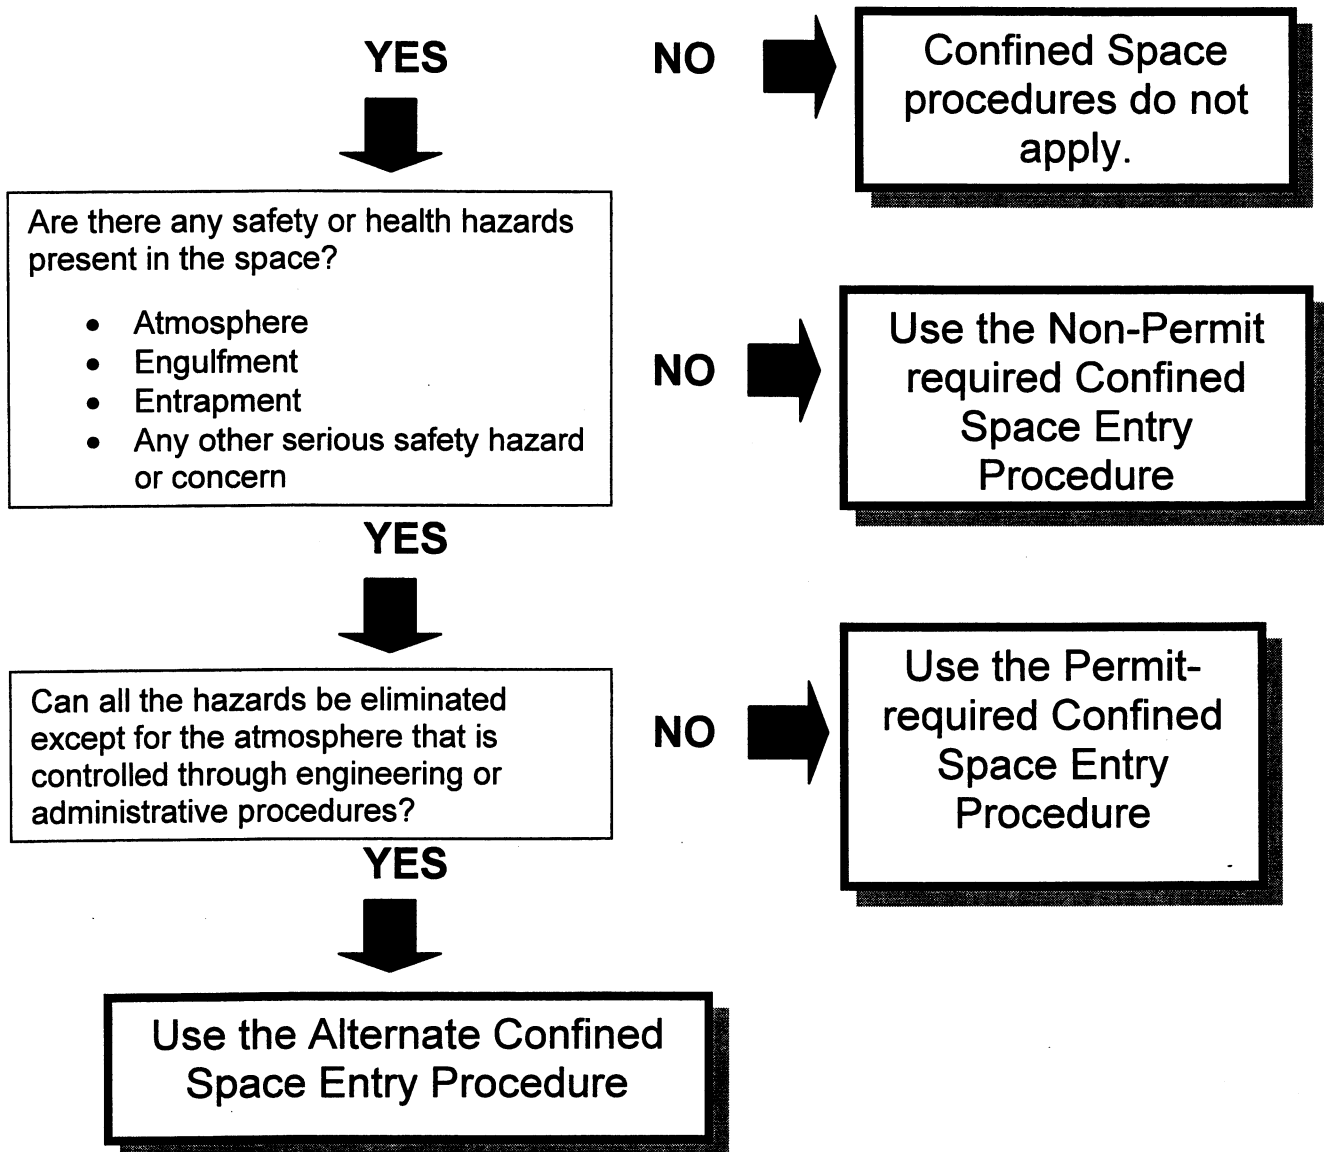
YES

NO

Confined Space procedures do not apply.

Are there any safety or health hazards present in the space?

- Atmosphere
- Engulfment
- Entrapment
- Any other serious safety hazard or concern

NO

Use the Non-Permit required Confined Space Entry Procedure

YES

Can all the hazards be eliminated except for the atmosphere that is controlled through engineering or administrative procedures?

NO

Use the Permit-required Confined Space Entry Procedure

YES

Use the Alternate Confined Space Entry Procedure